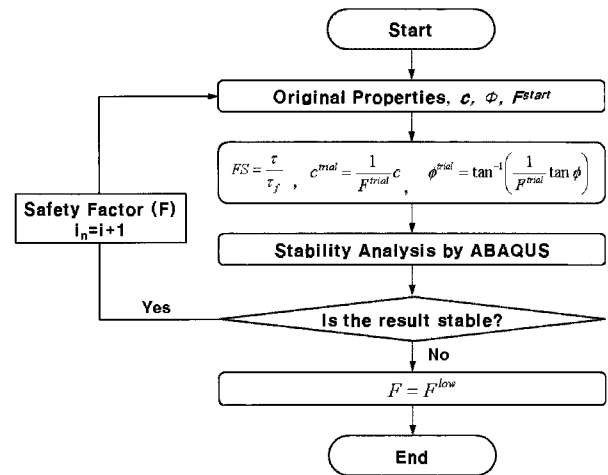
Start

Original Properties, $c$, $\Phi$, $F^{start}$

$FS = \frac{\tau}{\tau_f}$ , $c^{trial} = \frac{1}{F^{trial}} c$ , $\phi^{trial} = \tan^{-1}\left(\frac{1}{F^{trial}} \tan\phi\right)$

Safety Factor (F)
$i_n$=i+1

Stability Analysis by ABAQUS

Yes

Is the result stable?

No

$F = F^{low}$

End